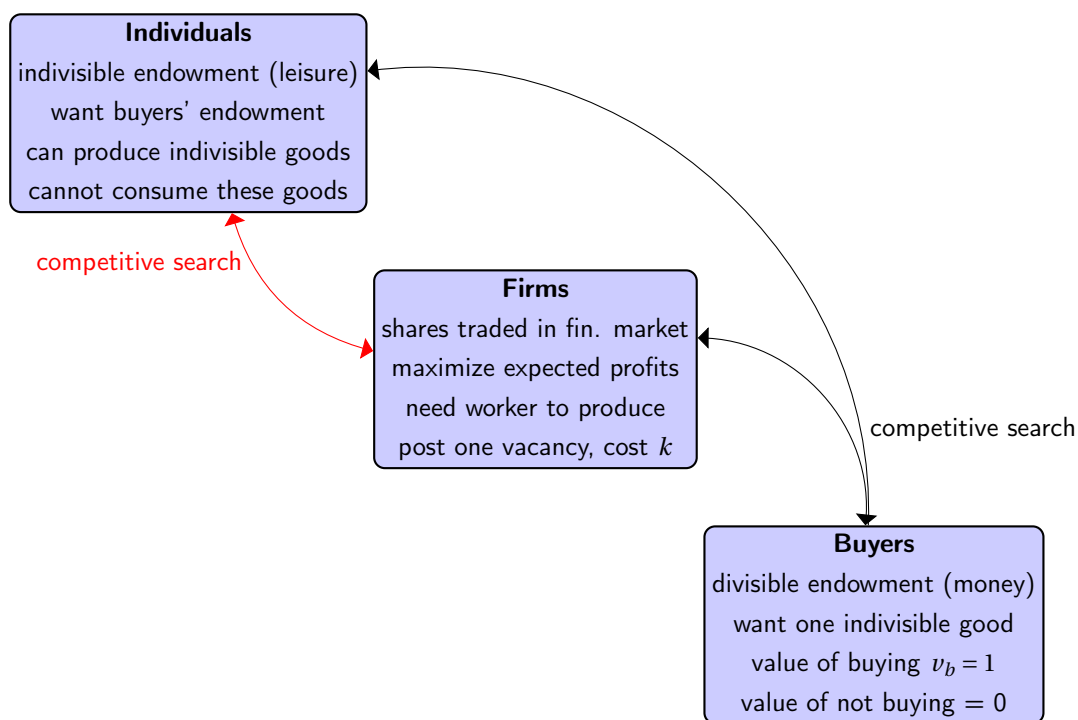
Individuals
indivisible endowment (leisure)
want buyers' endowment
can produce indivisible goods
cannot consume these goods

competitive search

Firms
shares traded in fin. market
maximize expected profits
need worker to produce
post one vacancy, cost $k$

competitive search

Buyers
divisible endowment (money)
want one indivisible good
value of buying $v_b = 1$
value of not buying $= 0$